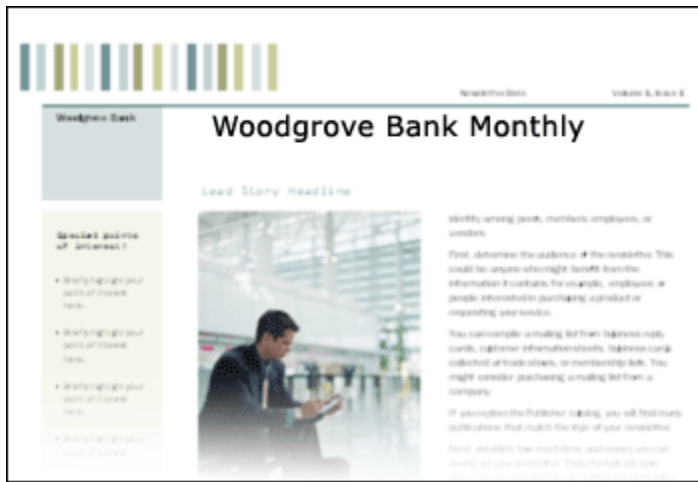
Newsletter Date

Volume 1, Issue 1

Woodgrove Bank

Woodgrove Bank Monthly

Lead Story Headline

Special points of interest:

• Briefly highlight your point of interest here.

• Briefly highlight your point of interest here.

• Briefly highlight your point of interest here.

• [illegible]

Identify among peers, members, employees, or vendors.

First, determine the audience of the newsletter. This could be anyone who might benefit from the information it contains, for example, employees or people interested in purchasing a product or requesting your service.

You can compile a mailing list from business reply cards, customer information sheets, business cards collected at trade shows, or membership lists. You might consider purchasing a mailing list from a company.

If you explore the Publisher catalog, you will find many publications that match the style of your newsletter.

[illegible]